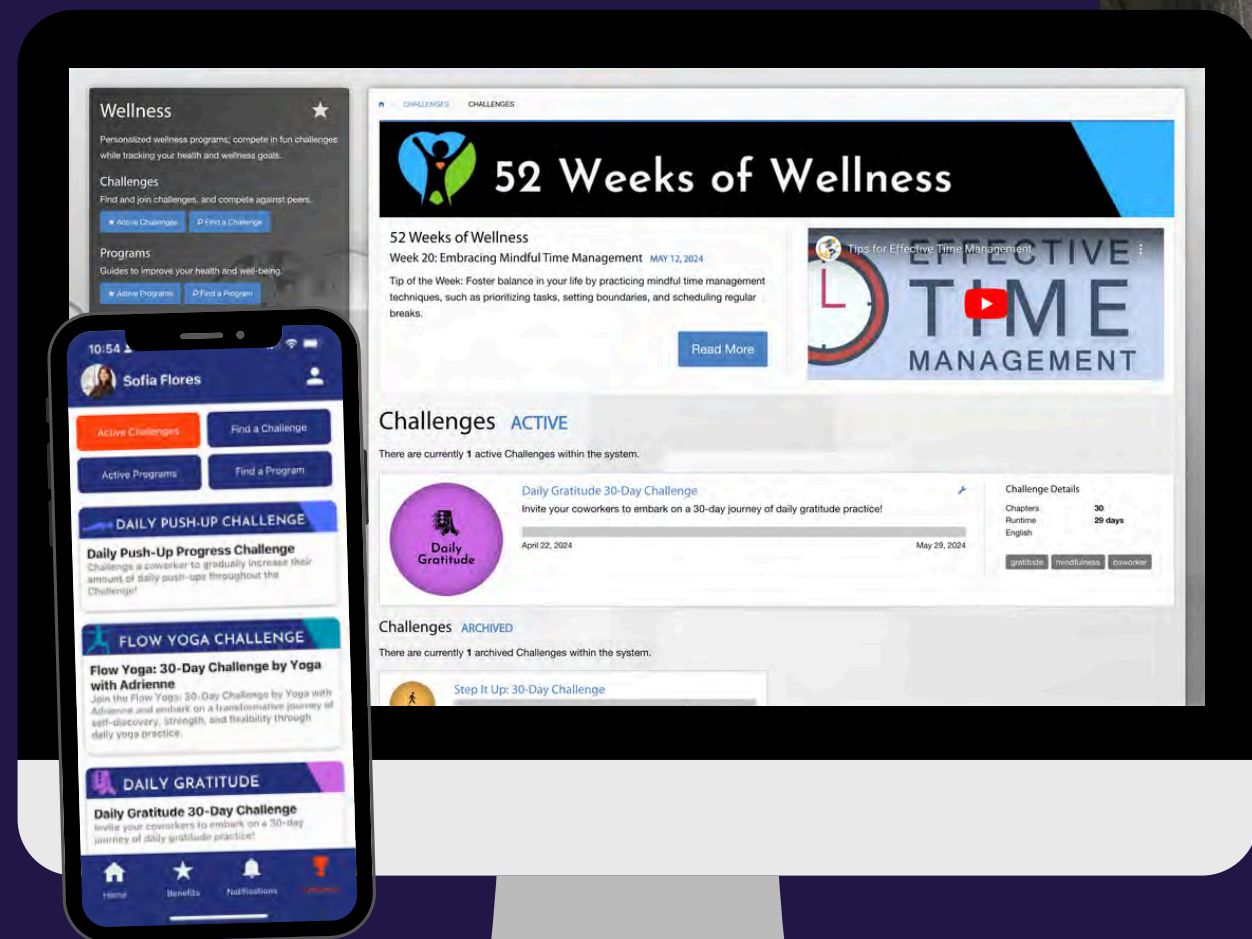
Wellness

Personalized wellness programs; compete in fun challenges while tracking your health and wellness goals.

Challenges

Find and join challenges, and compete against peers.

Active Challenges | Find a Challenge

Programs

Guides to improve your health and well-being.

Active Programs | Find a Program

CHALLENGES / CHALLENGES

52 Weeks of Wellness

52 Weeks of Wellness

Week 20: Embracing Mindful Time Management MAY 12, 2024

Tip of the Week: Foster balance in your life by practicing mindful time management techniques, such as prioritizing tasks, setting boundaries, and scheduling regular breaks.

Read More

Tips for Effective Time Management

EFFECTIVE TIME MANAGEMENT

Challenges ACTIVE

There are currently 1 active Challenges within the system.

Daily Gratitude

Daily Gratitude 30-Day Challenge

Invite your coworkers to embark on a 30-day journey of daily gratitude practice!

April 22, 2024 May 29, 2024

Challenge Details

Chapters 30
Runtime 29 days
English

gratitude mindfulness coworker

Challenges ARCHIVED

There are currently 1 archived Challenges within the system.

Step It Up: 30-Day Challenge

10:54

Sofia Flores

Active Challenges | Find a Challenge
Active Programs | Find a Program

DAILY PUSH-UP CHALLENGE

Daily Push-Up Progress Challenge

Challenge a coworker to gradually increase their amount of daily push-ups throughout the Challenge!

FLOW YOGA CHALLENGE

Flow Yoga: 30-Day Challenge by Yoga with Adrienne

Join the Flow Yoga: 30-Day Challenge by Yoga with Adrienne and embark on a transformative journey of self-discovery, strength, and flexibility through daily yoga practice.

DAILY GRATITUDE

Daily Gratitude 30-Day Challenge

Invite your coworkers to embark on a 30-day journey of daily gratitude practice!

Home | Benefits | Notifications | Wellness